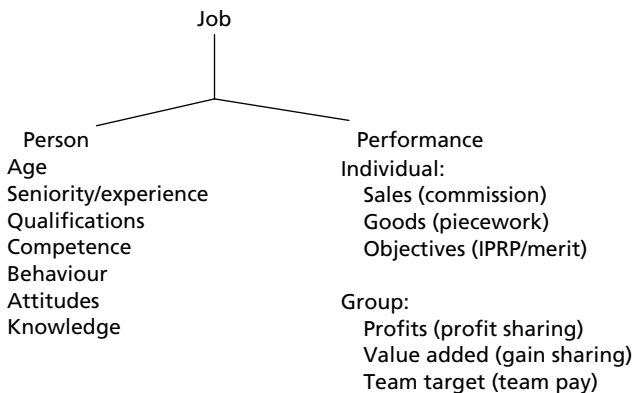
Job

Person
Age
Seniority/experience
Qualifications
Competence
Behaviour
Attitudes
Knowledge

Performance
Individual:
Sales (commission)
Goods (piecework)
Objectives (IPRP/merit)

Group:
Profits (profit sharing)
Value added (gain sharing)
Team target (team pay)